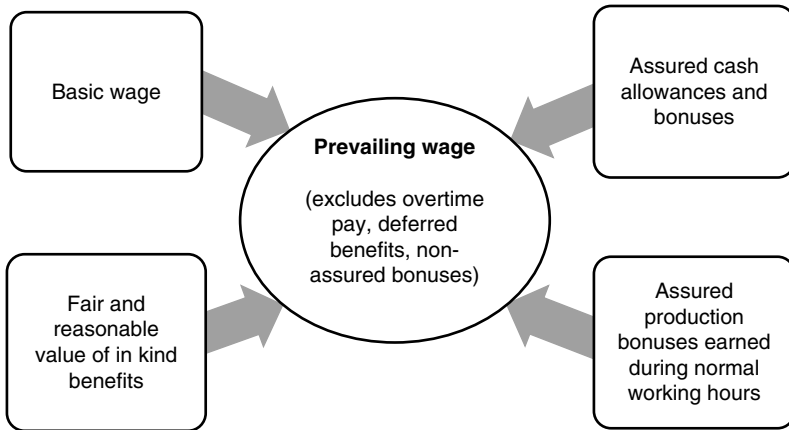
Basic wage

Assured cash allowances and bonuses

**Prevailing wage**

(excludes overtime pay, deferred benefits, non-assured bonuses)

Fair and reasonable value of in kind benefits

Assured production bonuses earned during normal working hours